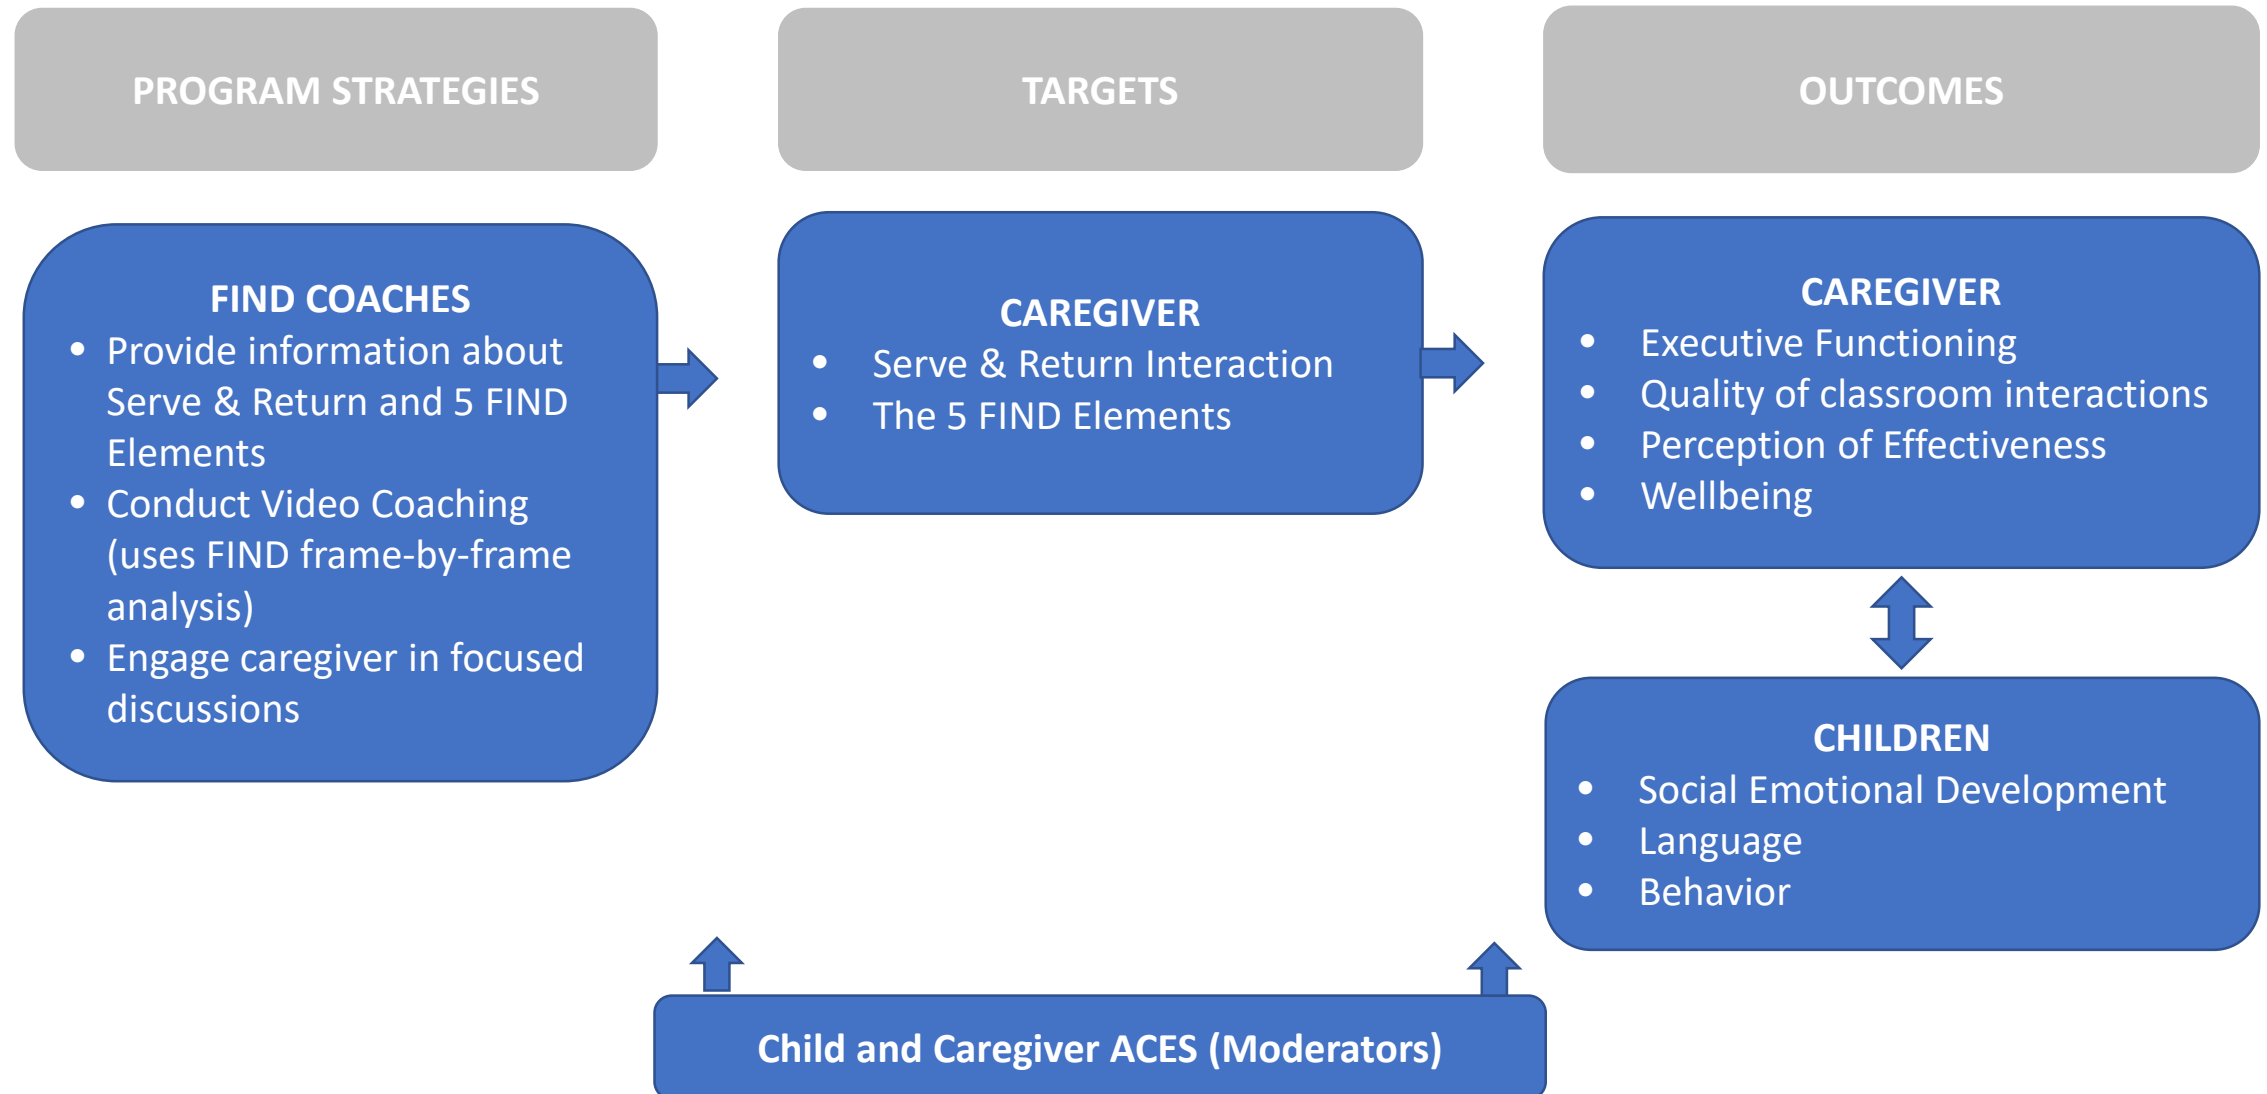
PROGRAM STRATEGIES

TARGETS

OUTCOMES

FIND COACHES
- Provide information about Serve & Return and 5 FIND Elements
- Conduct Video Coaching (uses FIND frame-by-frame analysis)
- Engage caregiver in focused discussions

CAREGIVER
- Serve & Return Interaction
- The 5 FIND Elements

CAREGIVER
- Executive Functioning
- Quality of classroom interactions
- Perception of Effectiveness
- Wellbeing

CHILDREN
- Social Emotional Development
- Language
- Behavior

Child and Caregiver ACES (Moderators)